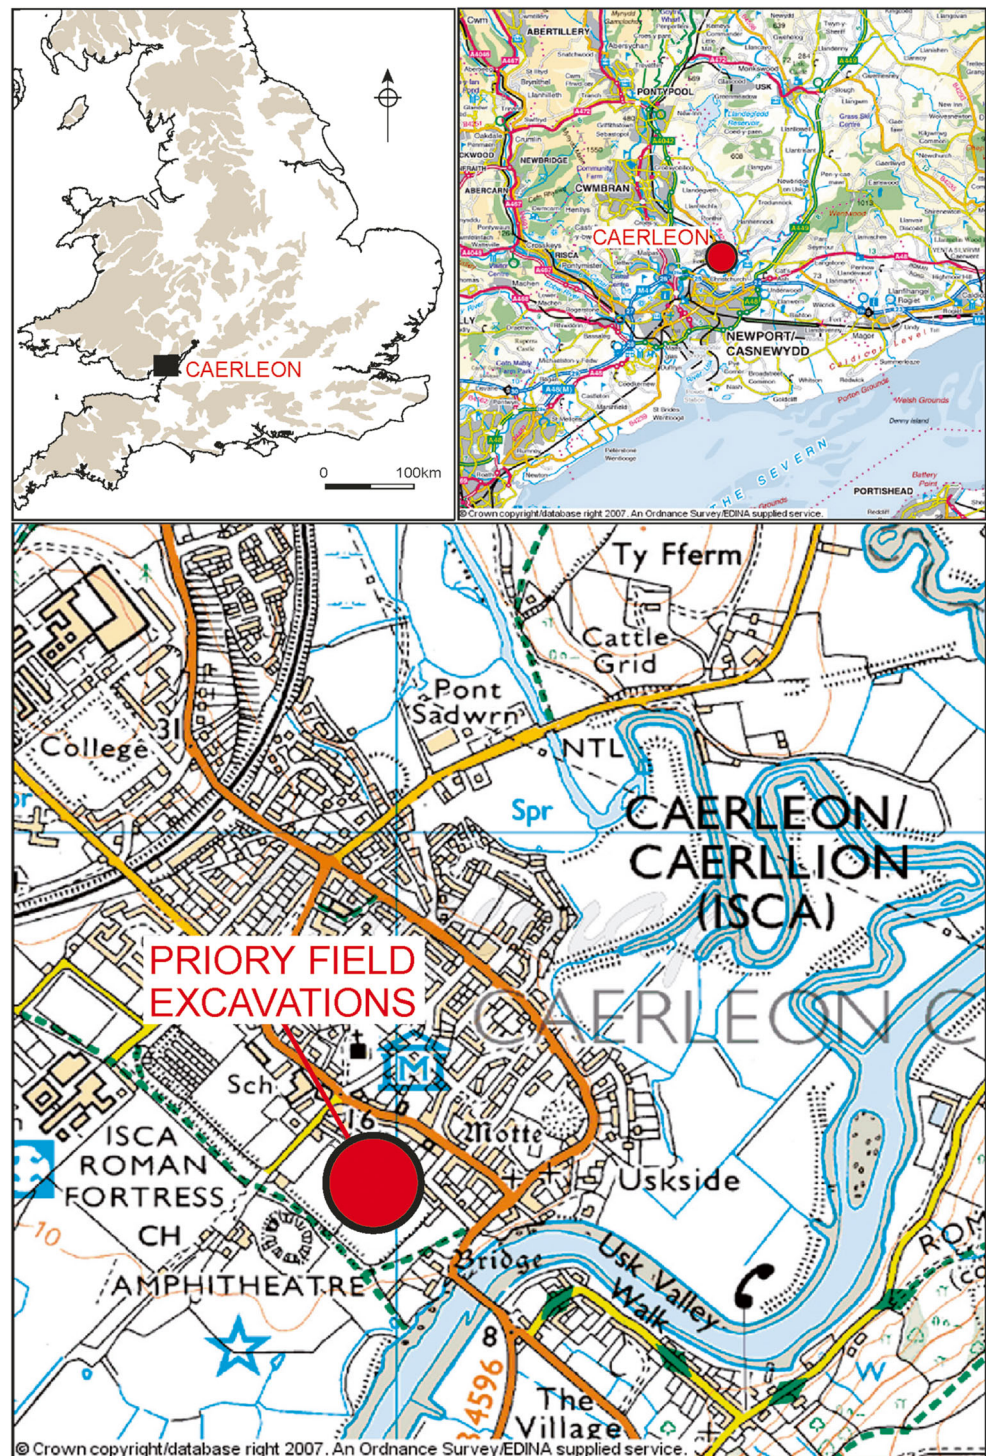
CAERLEON

0 100km

ABERTILLERY

PONTYPOOL

USK

NEWBRIDGE

CWMBRAN

CAERLEON

RISCA

NEWPORT/ CASNEWYDD

THE SEVERN

PORTISHEAD

© Crown copyright/database right 2007. An Ordnance Survey/EDINA supplied service.

Ty Fferm

Cattle Grid

Pont Sadwrn

College

31

NTL

Spr

CAERLEON/ CAERLLION (ISCA)

PRIORY FIELD EXCAVATIONS

CAERLEON C

M

Sch

16

Motte

Ukside

ISCA ROMAN FORTRESS

CH

AMPHITHEATRE

10

Bridge

Usk Valley Walk

8

B4596

The Village

© Crown copyright/database right 2007. An Ordnance Survey/EDINA supplied service.